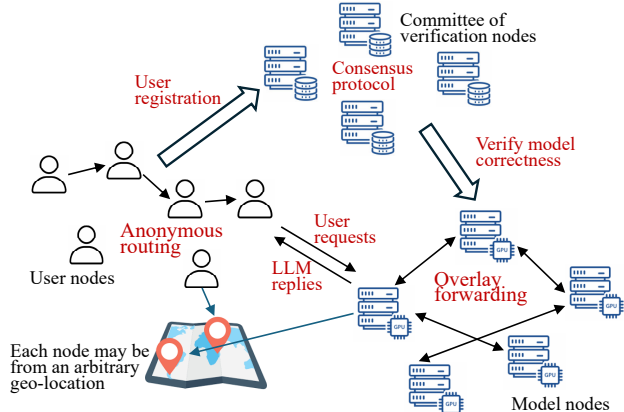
Committee of verification nodes

User registration

Consensus protocol

Verify model correctness

Anonymous routing

User requests

LLM replies

Overlay forwarding

User nodes

GPU

GPU

GPU

GPU

GPU

Each node may be from an arbitrary geo-location

Model nodes